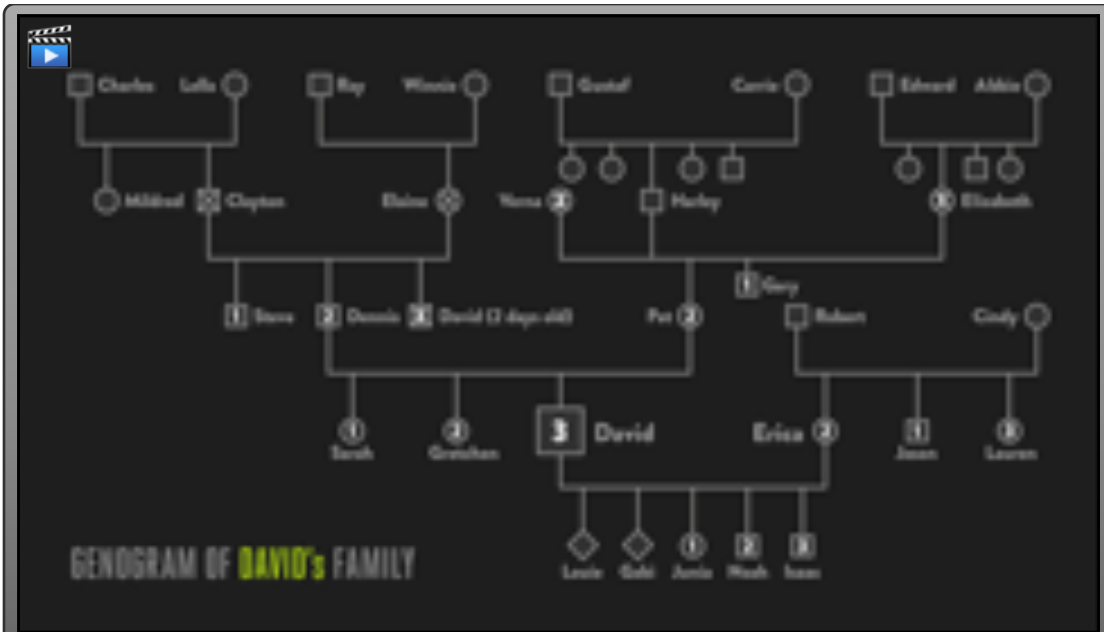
Charles Lella Ray Winnie Gustaf Carrie Edward Abbie

Mildred Clayton Elaine Verna 2 Harley 3 Elizabeth

1 Gary

1 Steve 2 Dennis 3 David (3 days old) Pat 2 Robert Cindy

1 Sarah 2 Gretchen 3 David Erica 2 1 Jason 3 Lauren

Louie Gabi 1 Junie 2 Noah 3 Isaac

GENOGRAM OF DAVID's FAMILY